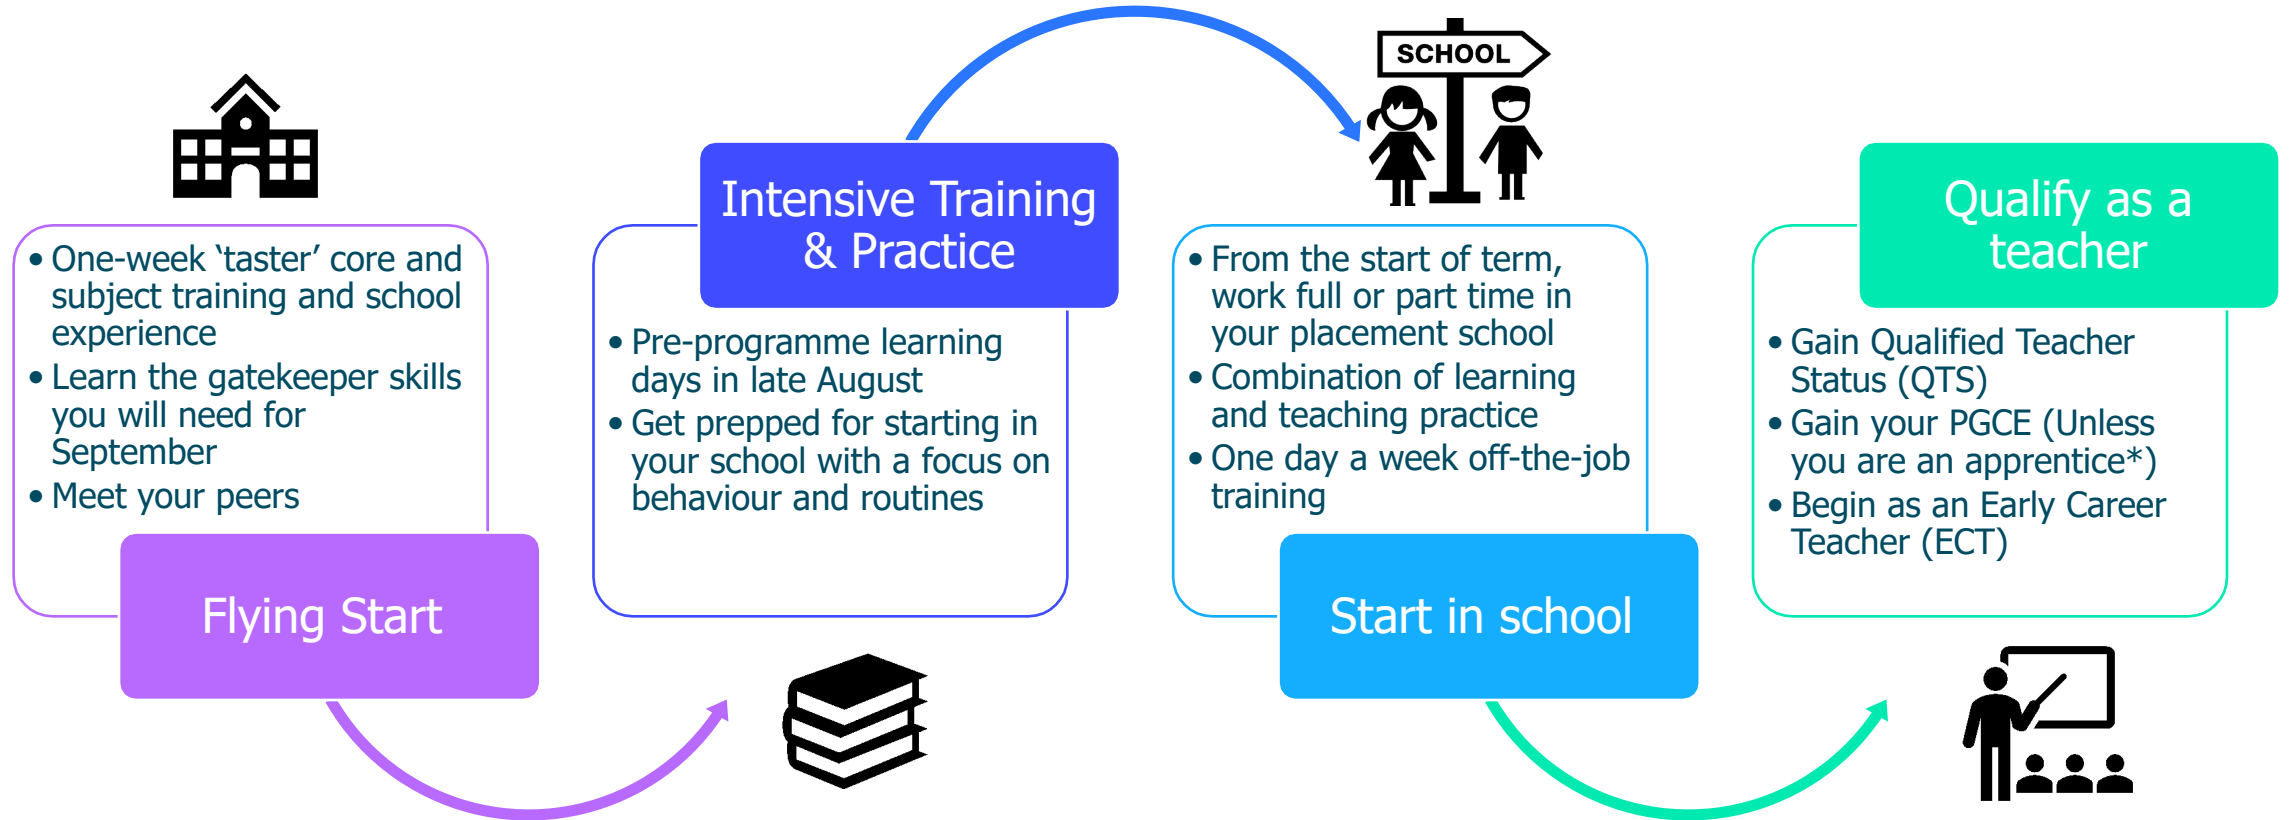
• One-week ‘taster’ core and subject training and school experience
• Learn the gatekeeper skills you will need for September
• Meet your peers

Flying Start

Intensive Training & Practice

• Pre-programme learning days in late August
• Get prepped for starting in your school with a focus on behaviour and routines

SCHOOL

• From the start of term, work full or part time in your placement school
• Combination of learning and teaching practice
• One day a week off-the-job training

Start in school

Qualify as a teacher

• Gain Qualified Teacher Status (QTS)
• Gain your PGCE (Unless you are an apprentice*)
• Begin as an Early Career Teacher (ECT)